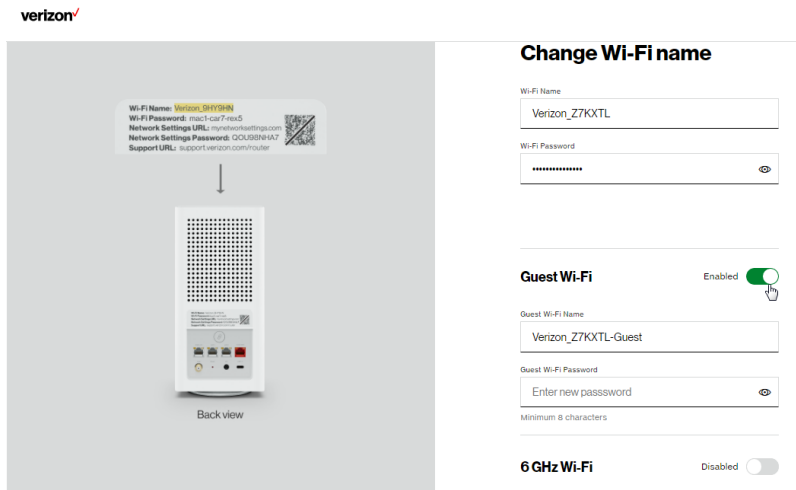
verizon✓

Wi-Fi Name: Verizon_9HY9HN
Wi-Fi Password: mac1-car7-rex5
Network Settings URL: mynetworksettings.com
Network Settings Password: QOU98NHA7
Support URL: support.verizon.com/router

Back view

Change Wi-Fi name

Wi-Fi Name
Verizon_Z7KXTL

Wi-Fi Password
••••••••••••••••

Guest Wi-Fi
Enabled

Guest Wi-Fi Name
Verizon_Z7KXTL-Guest

Guest Wi-Fi Password
Enter new passsword
Minimum 8 characters

6 GHz Wi-Fi
Disabled